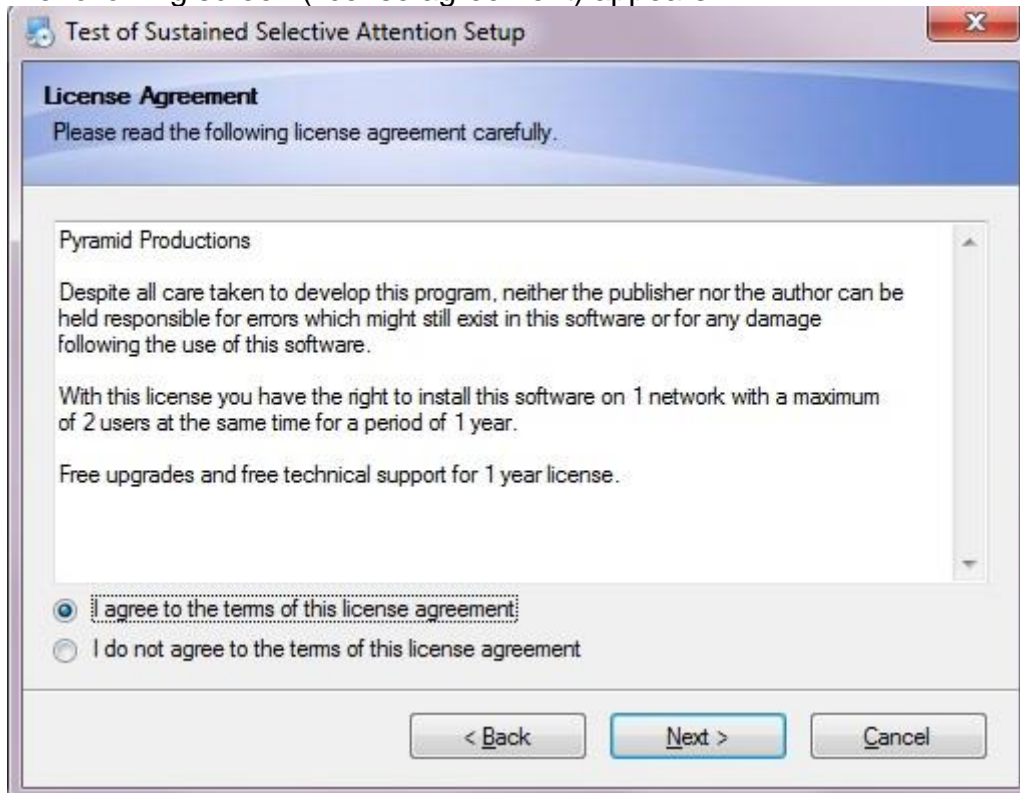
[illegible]

Test of Sustained Selective Attention Setup

X

License Agreement
Please read the following license agreement carefully.

Pyramid Productions

Despite all care taken to develop this program, neither the publisher nor the author can be held responsible for errors which might still exist in this software or for any damage following the use of this software.

With this license you have the right to install this software on 1 network with a maximum of 2 users at the same time for a period of 1 year.

Free upgrades and free technical support for 1 year license.

I agree to the terms of this license agreement

I do not agree to the terms of this license agreement

< Back

Next >

Cancel